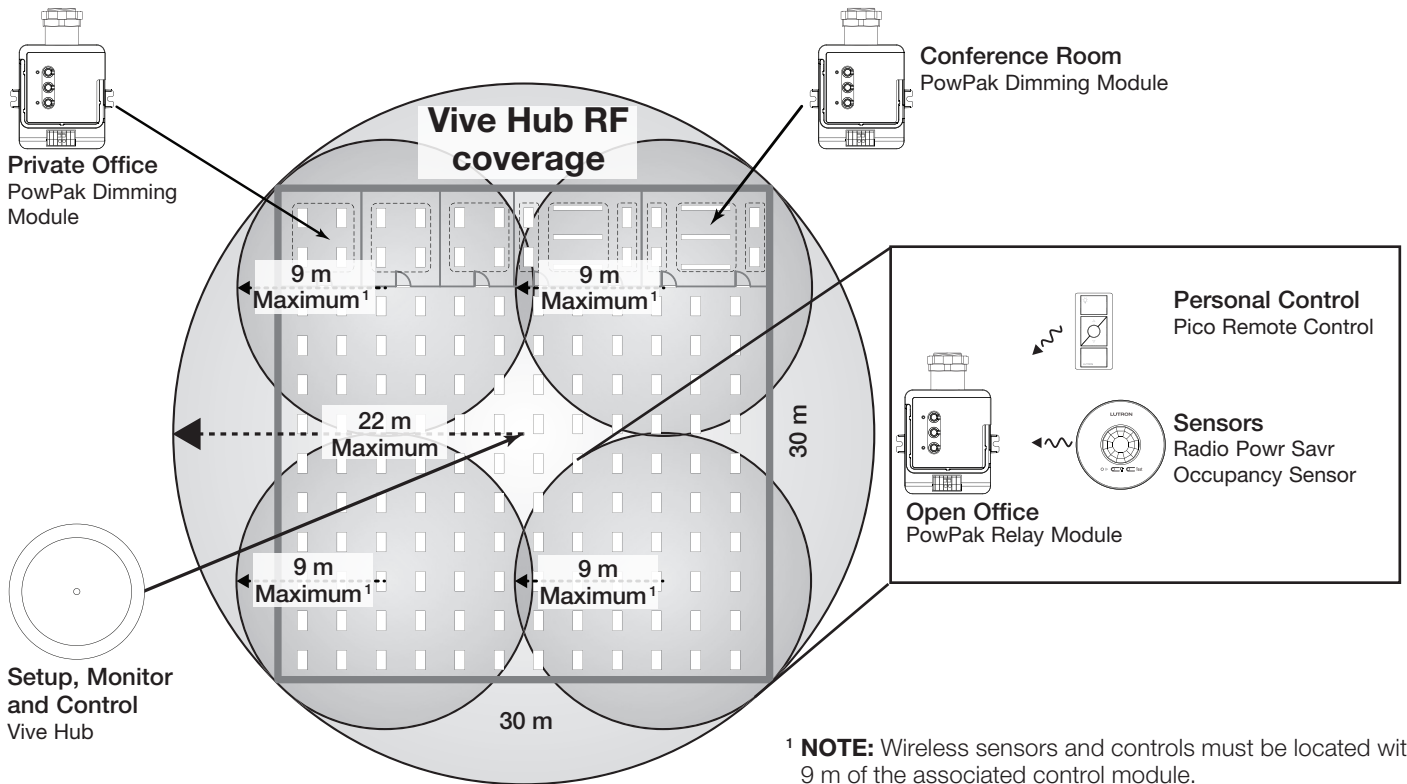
Private Office
PowPak Dimming Module

Vive Hub RF coverage

Conference Room
PowPak Dimming Module

9 m
Maximum$^1$

9 m
Maximum$^1$

Personal Control
Pico Remote Control

22 m
Maximum

30 m

LUTRON

Sensors
Radio Powr Savr
Occupancy Sensor

Open Office
PowPak Relay Module

9 m
Maximum$^1$

9 m
Maximum$^1$

Setup, Monitor and Control
Vive Hub

30 m

$^1$ NOTE: Wireless sensors and controls must be located wit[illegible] 9 m of the associated control module.